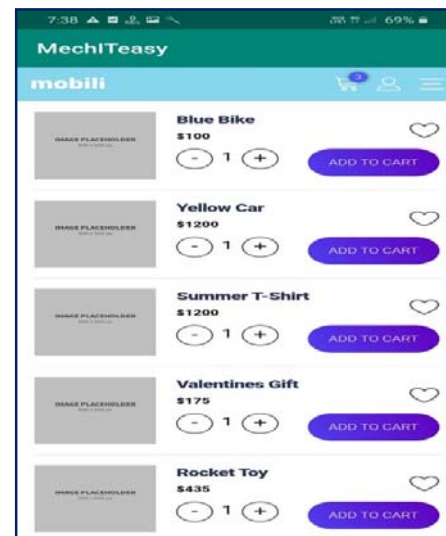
7:38 69%

MechITeasy

mobili

3

IMAGE PLACEHOLDER
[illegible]

Blue Bike
$100
- 1 +
ADD TO CART

IMAGE PLACEHOLDER
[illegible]

Yellow Car
$1200
- 1 +
ADD TO CART

IMAGE PLACEHOLDER
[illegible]

Summer T-Shirt
$1200
- 1 +
ADD TO CART

IMAGE PLACEHOLDER
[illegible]

Valentines Gift
$175
- 1 +
ADD TO CART

IMAGE PLACEHOLDER
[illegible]

Rocket Toy
$435
- 1 +
ADD TO CART